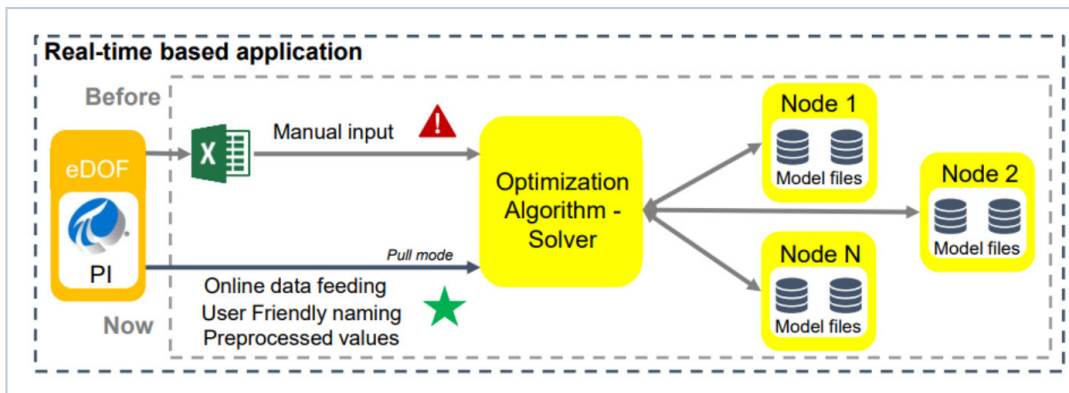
Real-time based application

Before

Now

eDOF

PI

Manual input

Pull mode

Online data feeding
User Friendly naming
Preprocessed values

Optimization Algorithm - Solver

Node 1
Model files

Node 2
Model files

Node N
Model files